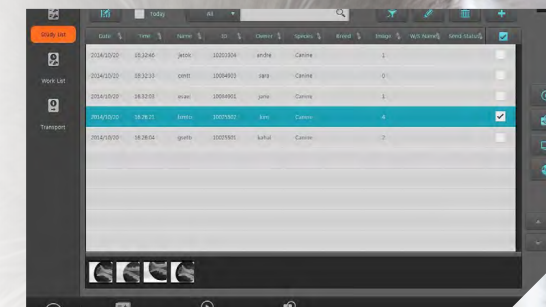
Study List
Work List
Transport

Today
All

| Date | Time | Name | ID | Owner | Species | Breed | Image | W/S Name | Send Status |
|---|---|---|---|---|---|---|---|---|---|
| 2014/10/20 | 18:32:46 | jetok | 10003004 | andre | Canine | | 1 | | |
| 2014/10/20 | 18:32:33 | conti | 10004003 | sara | Canine | | 0 | | |
| 2014/10/20 | 18:32:03 | aviao | 10004001 | jane | Canine | | 1 | | |
| 2014/10/20 | 18:28:31 | bmtru | 10005002 | kimi | Canine | | 4 | | |
| 2014/10/20 | 18:28:04 | gaoth | 10005001 | kahui | Canine | | 2 | | |